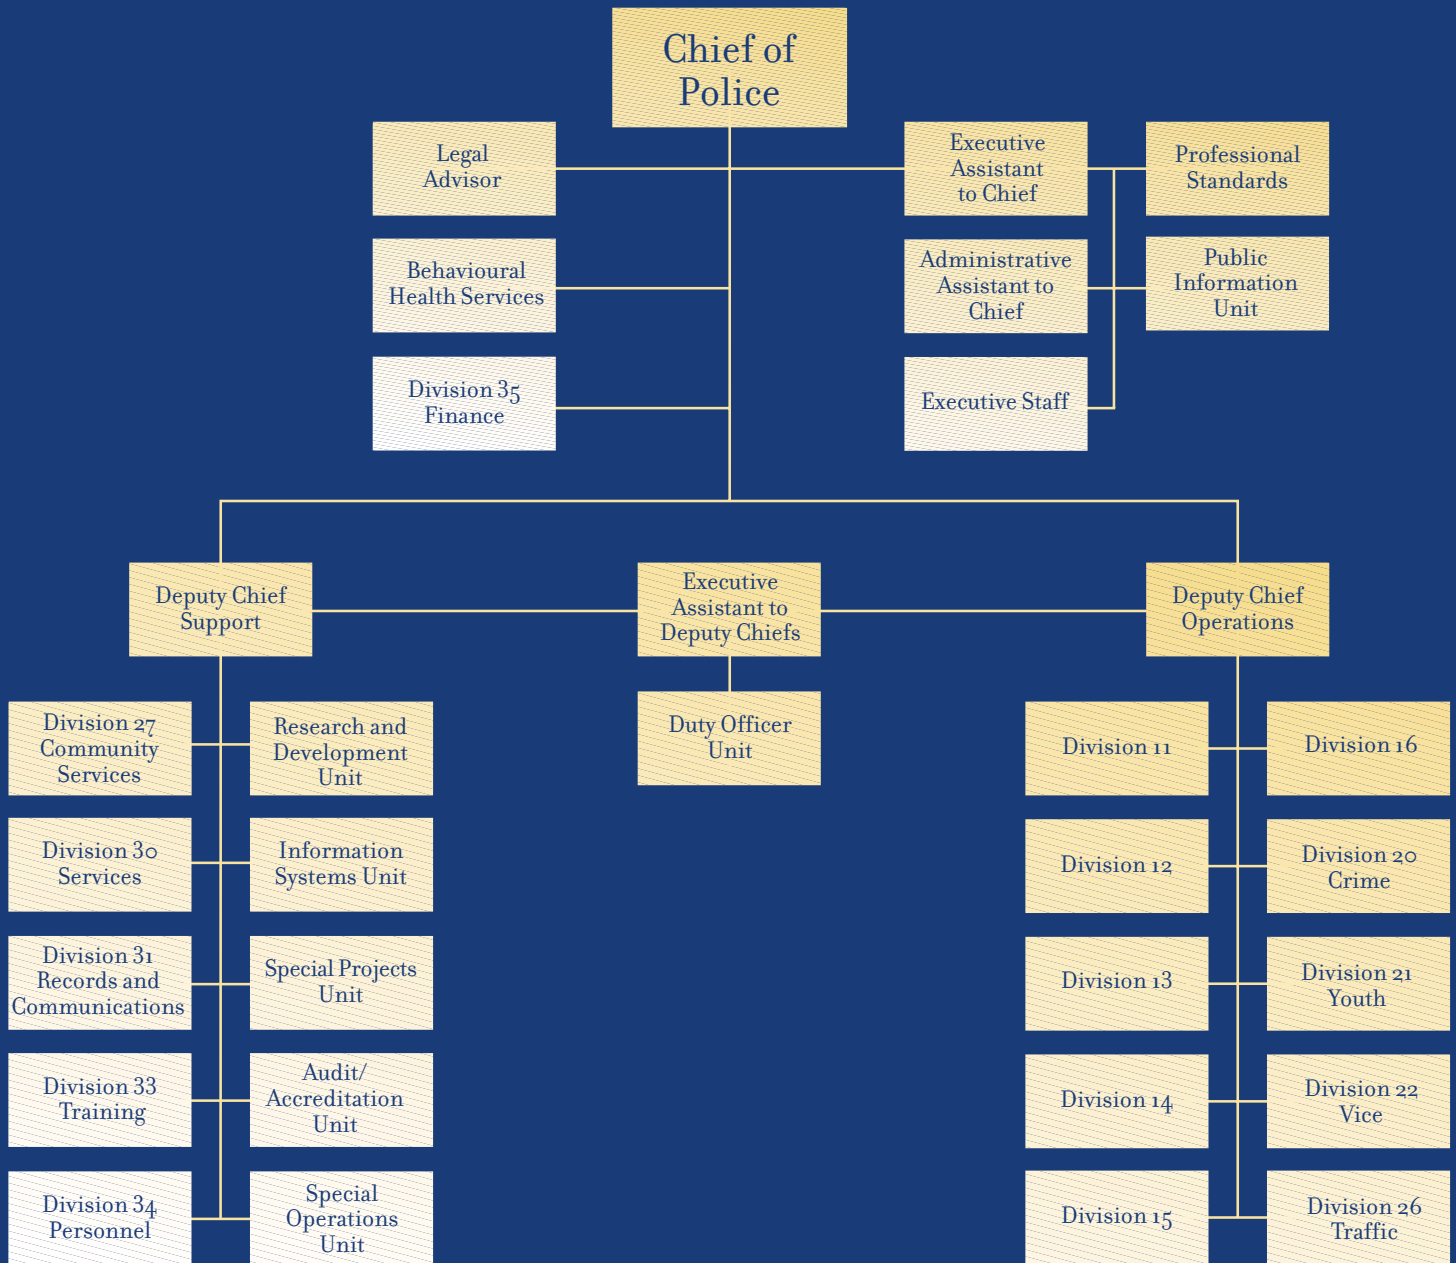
Chief of Police

Legal Advisor

Executive Assistant to Chief

Professional Standards

Behavioural Health Services

Administrative Assistant to Chief

Public Information Unit

Division 35 Finance

Executive Staff

Deputy Chief Support

Executive Assistant to Deputy Chiefs

Deputy Chief Operations

Duty Officer Unit

Division 27 Community Services

Research and Development Unit

Division 30 Services

Information Systems Unit

Division 31 Records and Communications

Special Projects Unit

Division 33 Training

Audit/ Accreditation Unit

Division 34 Personnel

Special Operations Unit

Division 11

Division 16

Division 12

Division 20 Crime

Division 13

Division 21 Youth

Division 14

Division 22 Vice

Division 15

Division 26 Traffic